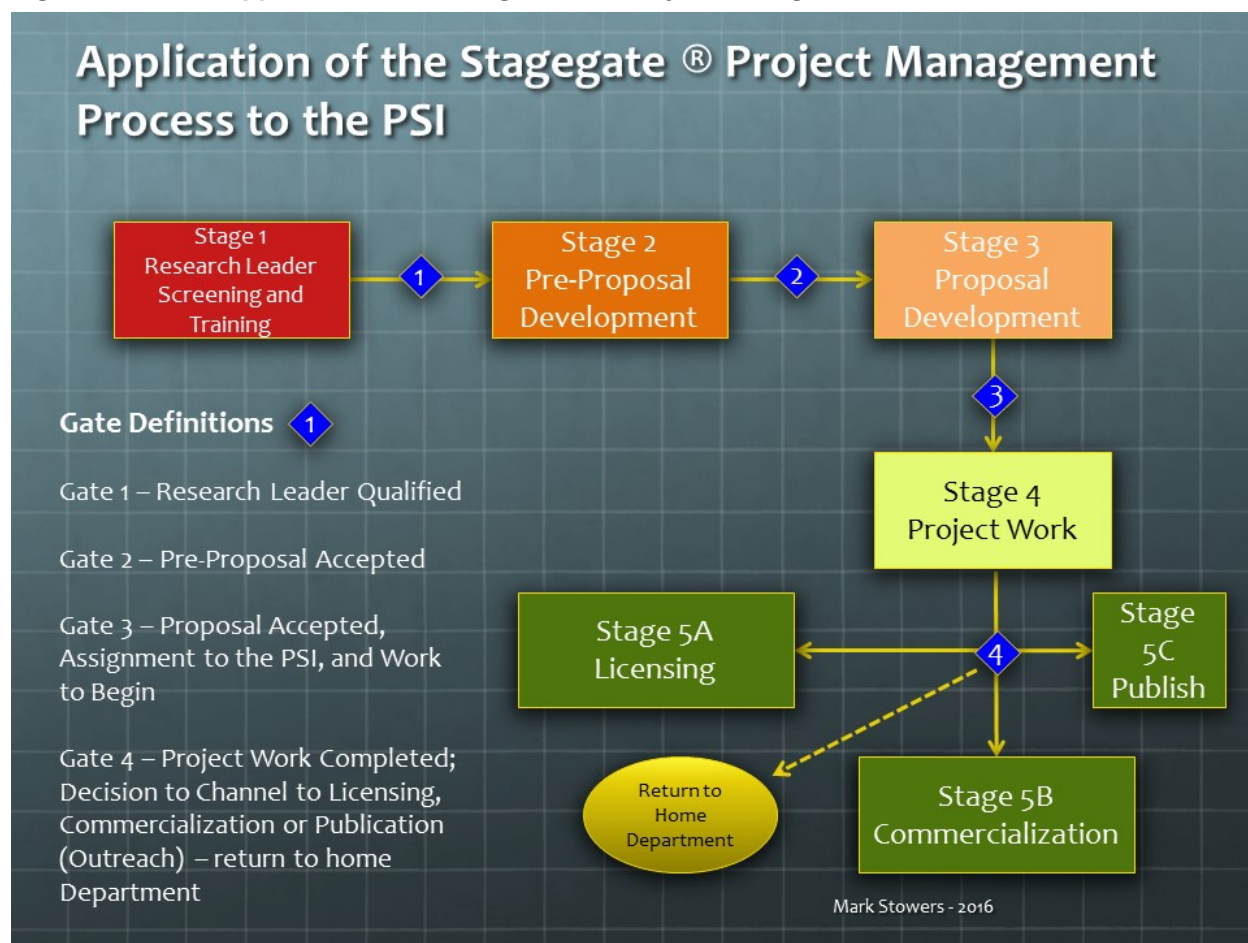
Application of the Stagegate ® Project Management Process to the PSI

Stage 1
Research Leader Screening and Training

1

Stage 2
Pre-Proposal Development

2

Stage 3
Proposal Development

3

Stage 4
Project Work

Stage 5A
Licensing

4

Stage 5C
Publish

Return to Home Department

Stage 5B
Commercialization

Gate Definitions 1

Gate 1 – Research Leader Qualified

Gate 2 – Pre-Proposal Accepted

Gate 3 – Proposal Accepted, Assignment to the PSI, and Work to Begin

Gate 4 – Project Work Completed; Decision to Channel to Licensing, Commercialization or Publication (Outreach) – return to home Department

Mark Stowers - 2016